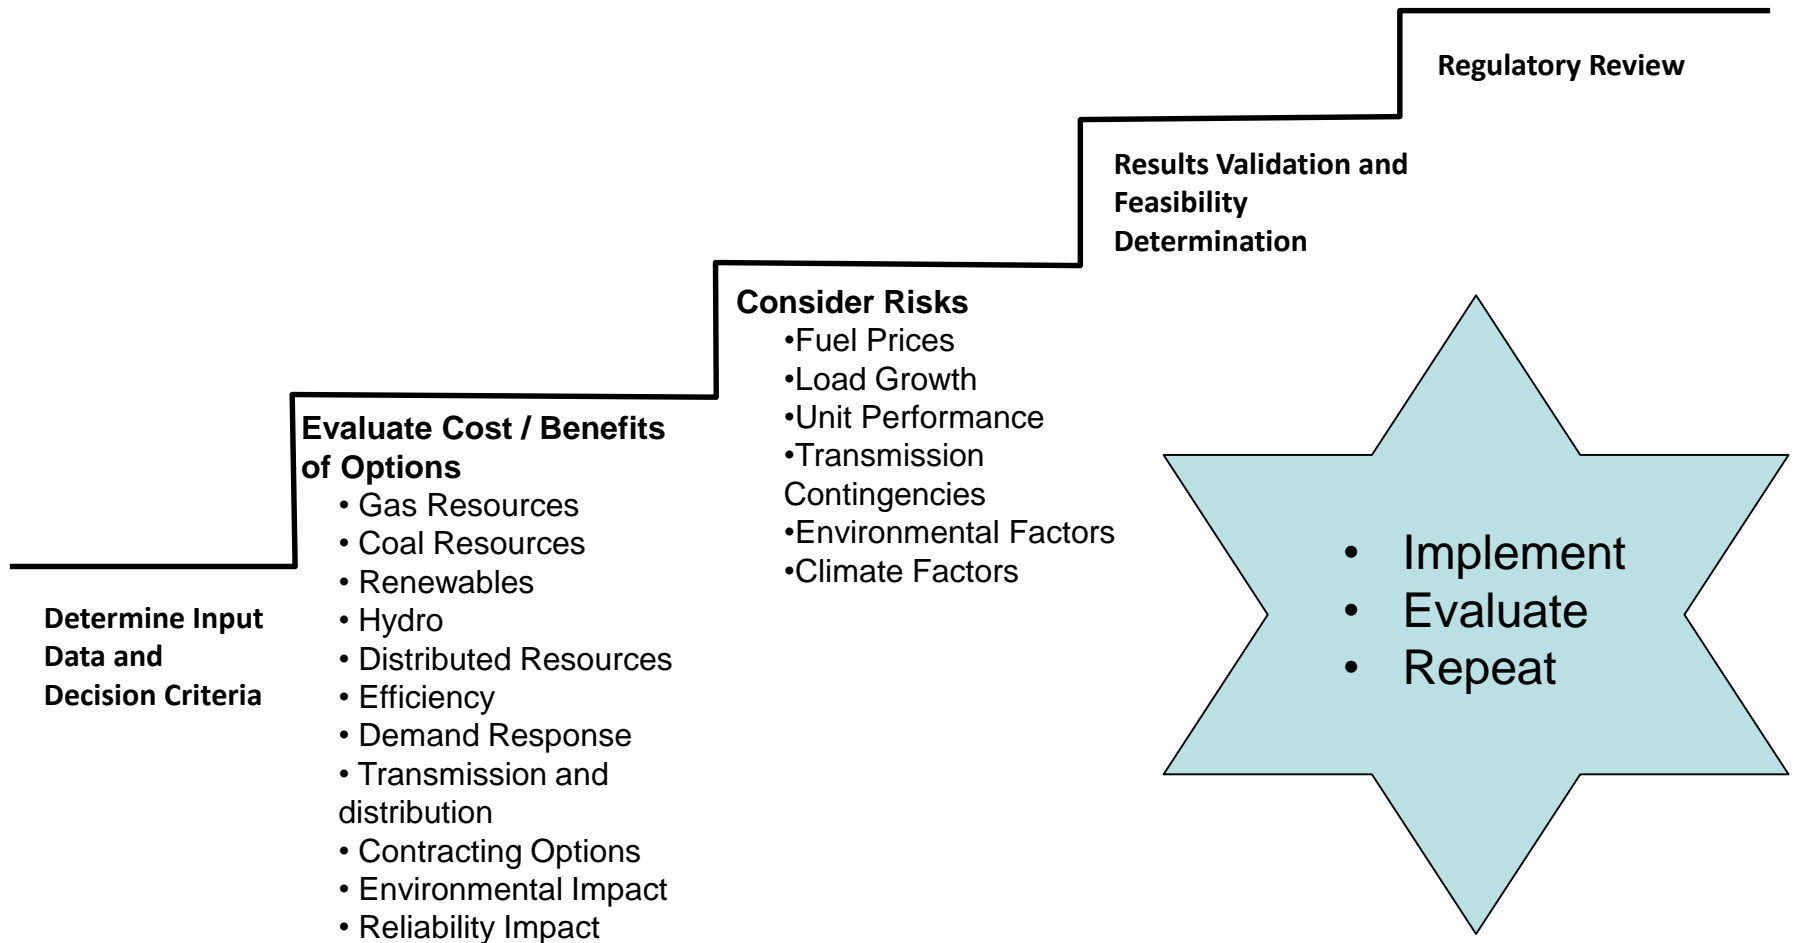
Regulatory Review

Results Validation and Feasibility Determination

Consider Risks
•Fuel Prices
•Load Growth
•Unit Performance
•Transmission Contingencies
•Environmental Factors
•Climate Factors

Evaluate Cost / Benefits of Options
• Gas Resources
• Coal Resources
• Renewables
• Hydro
• Distributed Resources
• Efficiency
• Demand Response
• Transmission and distribution
• Contracting Options
• Environmental Impact
• Reliability Impact

Determine Input Data and Decision Criteria

• Implement
• Evaluate
• Repeat